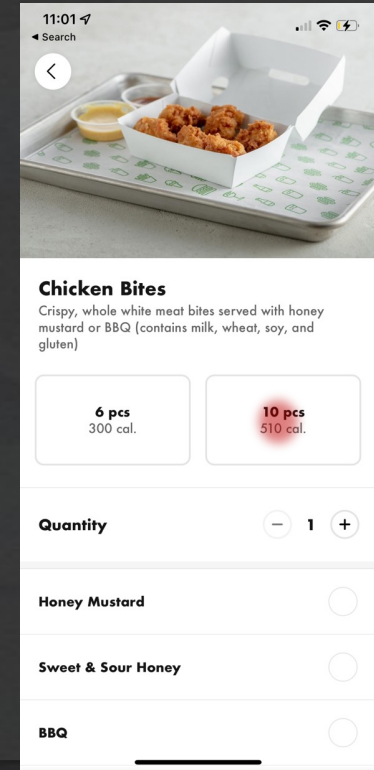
11:01
◂ Search

Chicken Bites

Crispy, whole white meat bites served with honey mustard or BBQ (contains milk, wheat, soy, and gluten)

6 pcs
300 cal.

10 pcs
510 cal.

Quantity
−
1
+

Honey Mustard

Sweet & Sour Honey

BBQ